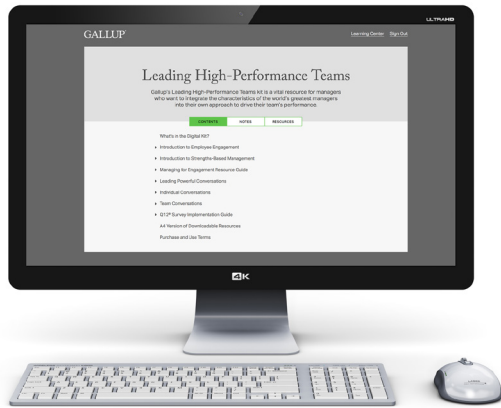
ULTRAHD

GALLUP

Learning Center Sign Out

Leading High-Performance Teams

Gallup's Leading High-Performance Teams kit is a vital resource for managers who want to integrate the characteristics of the world's greatest managers into their own approach to drive their team's performance

CONTENTS NOTES RESOURCES

What's in the Digital Kit?

Introduction to Employee Engagement

Introduction to Strengths-Based Management

Managing for Engagement Resource Guide

Leading Powerful Conversations

Individual Conversations

Team Conversations

Q12® Survey Implementation Guide

A4 Version of Downloadable Resources

Purchase and Use Terms

4K